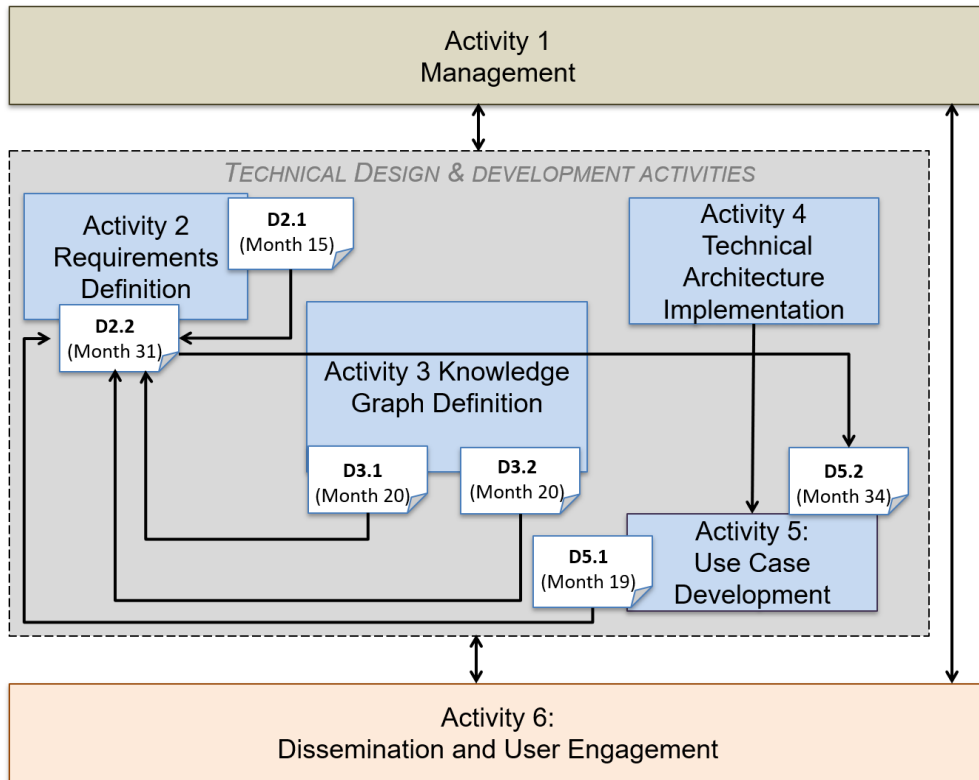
Activity 1
Management

TECHNICAL DESIGN & DEVELOPMENT ACTIVITIES

Activity 2
Requirements
Definition

D2.1
(Month 15)

D2.2
(Month 31)

Activity 4
Technical
Architecture
Implementation

Activity 3 Knowledge
Graph Definition

D3.1
(Month 20)

D3.2
(Month 20)

D5.2
(Month 34)

D5.1
(Month 19)

Activity 5:
Use Case
Development

Activity 6:
Dissemination and User Engagement